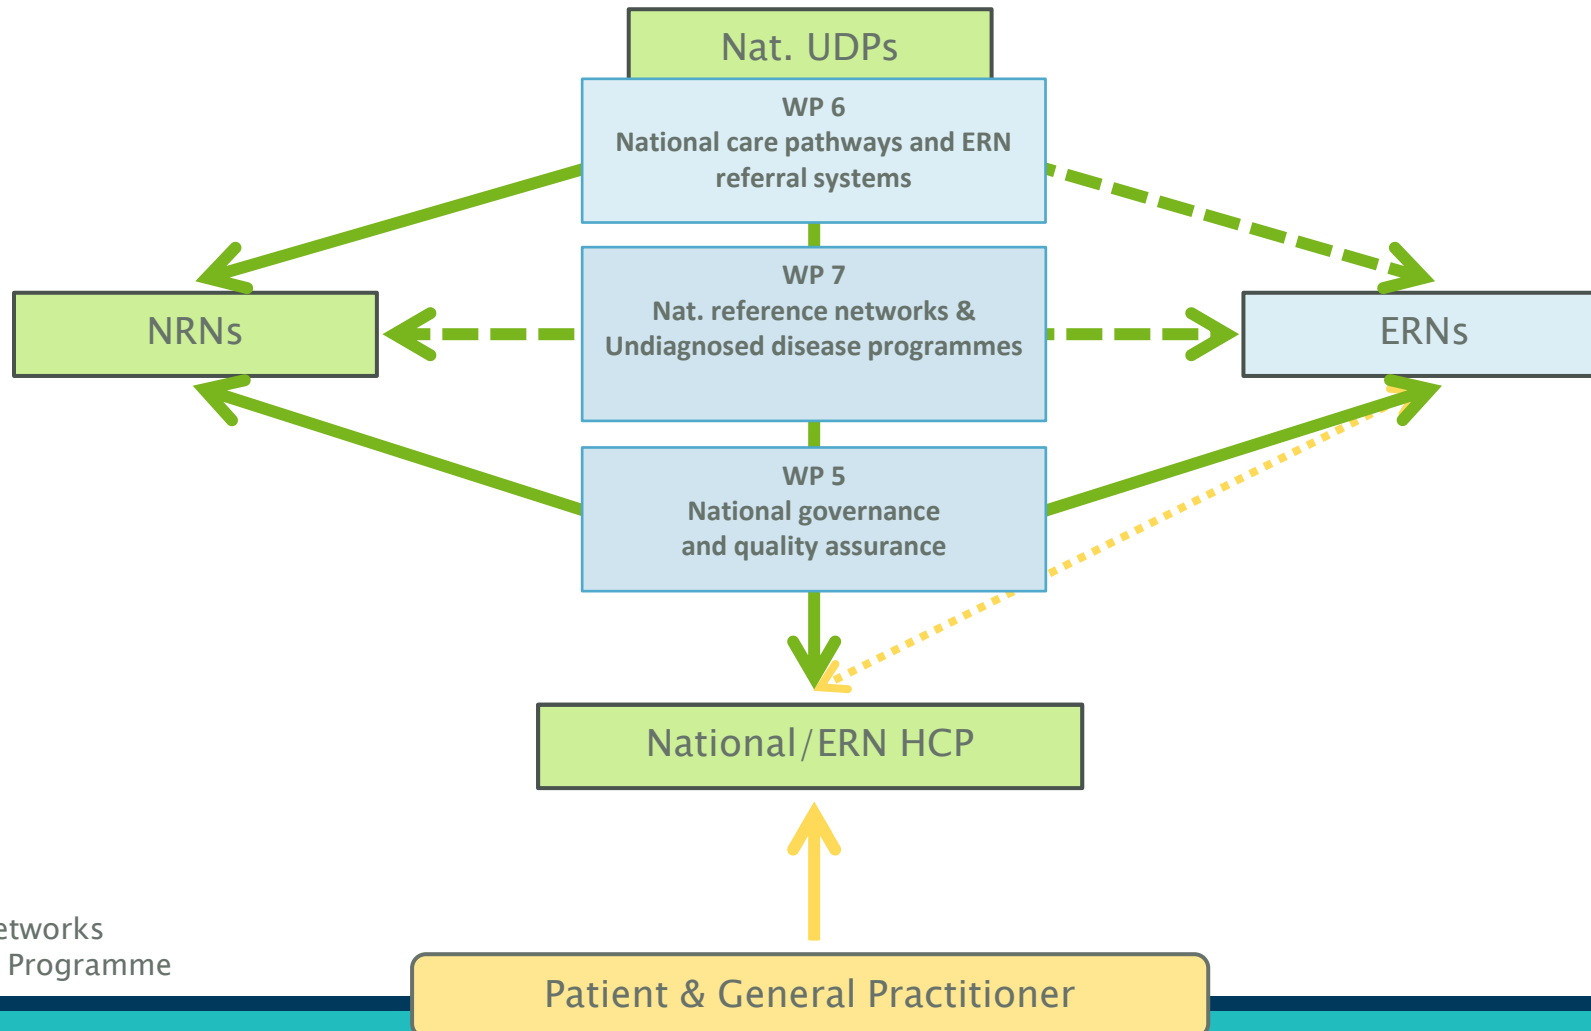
Nat. UDPs

WP 6
National care pathways and ERN referral systems

NRNs

WP 7
Nat. reference networks & Undiagnosed disease programmes

ERNs

WP 5
National governance and quality assurance

National/ERN HCP

etworks
Programme

Patient & General Practitioner